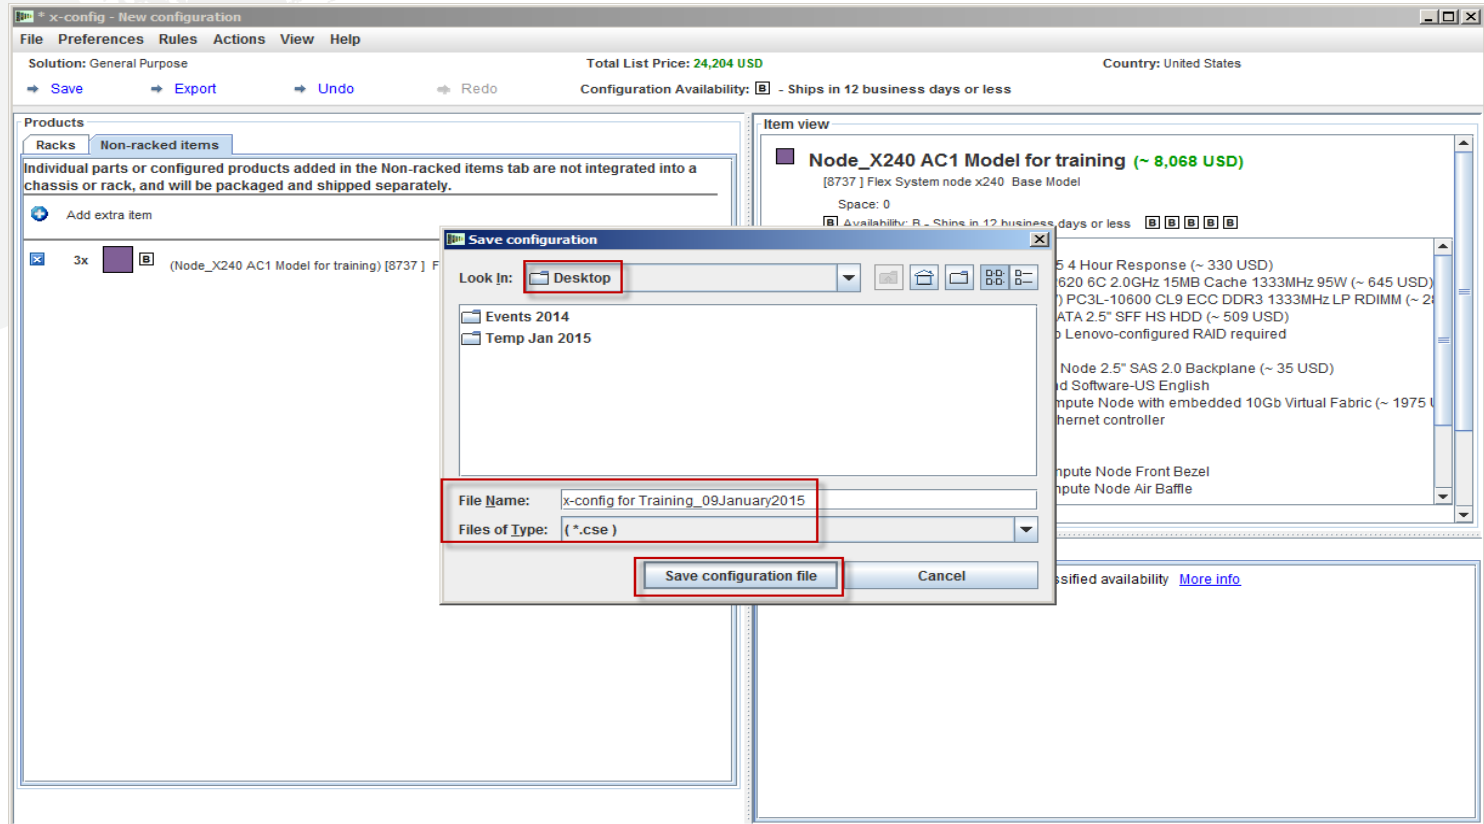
* x-config - New configuration

File Preferences Rules Actions View Help

Solution: General Purpose

Total List Price: 24,204 USD

Country: United States

Save Export Undo Redo

Configuration Availability: B - Ships in 12 business days or less

Products

Racks Non-racked items

Individual parts or configured products added in the Non-racked items tab are not integrated into a chassis or rack, and will be packaged and shipped separately.

Add extra item

3x B (Node_X240 AC1 Model for training) [8737 ] F

Item view

Node_X240 AC1 Model for training (~ 8,068 USD)

[8737 ] Flex System node x240 Base Model

Space: 0

B Availability: B - Ships in 12 business days or less B B B B B

5 4 Hour Response (~ 330 USD)
620 6C 2.0GHz 15MB Cache 1333MHz 95W (~ 645 USD)
) PC3L-10600 CL9 ECC DDR3 1333MHz LP RDIMM (~ 2
ATA 2.5" SFF HS HDD (~ 509 USD)
Lenovo-configured RAID required

Node 2.5" SAS 2.0 Backplane (~ 35 USD)
d Software-US English
mpute Node with embedded 10Gb Virtual Fabric (~ 1975
hernet controller

npute Node Front Bezel
npute Node Air Baffle

sified availability More info

Save configuration

Look In: Desktop

Events 2014
Temp Jan 2015

File Name: x-config for Training_09January2015

Files of Type: (*.cse )

Save configuration file Cancel